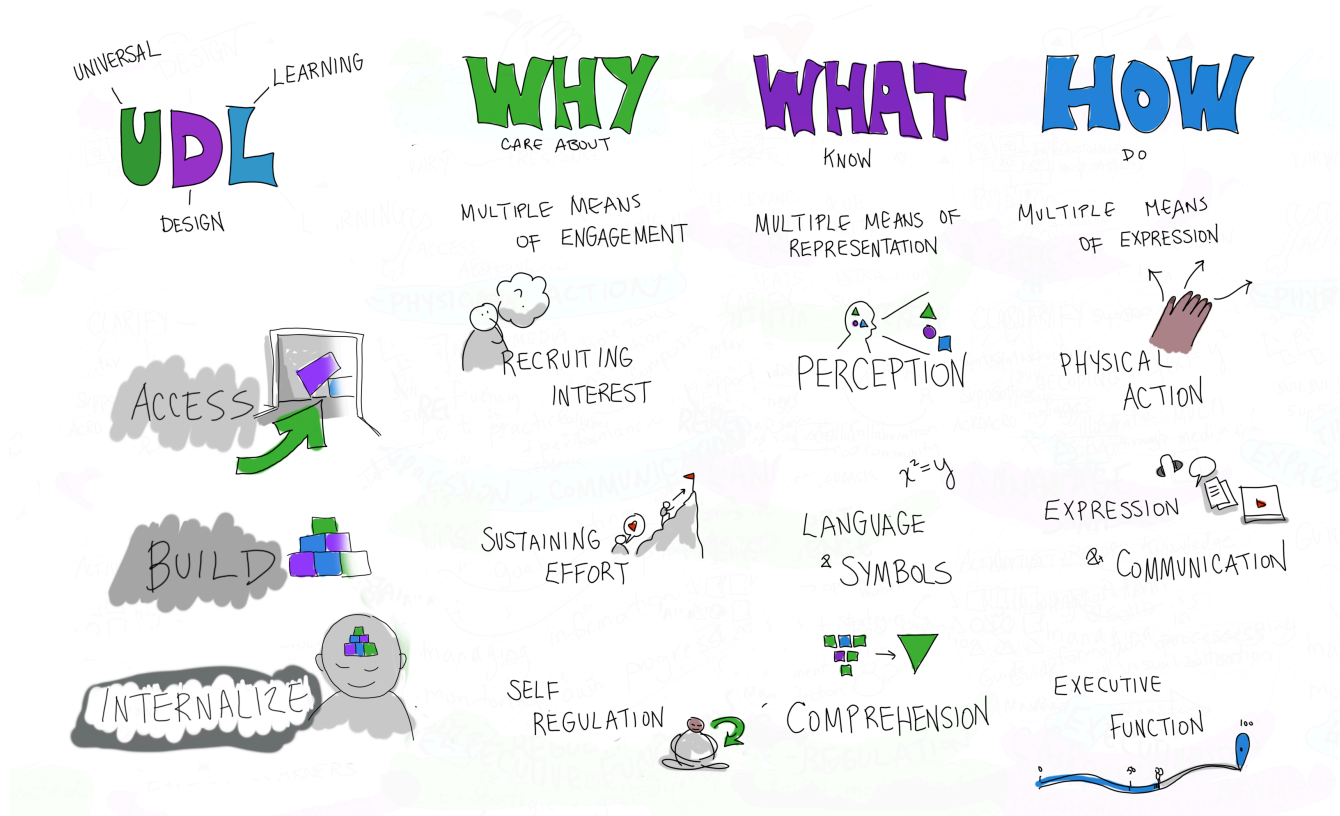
UNIVERSAL
LEARNING
UDL
DESIGN

WHY
CARE ABOUT

WHAT
KNOW

HOW
DO

MULTIPLE MEANS OF ENGAGEMENT

MULTIPLE MEANS OF REPRESENTATION

MULTIPLE MEANS OF EXPRESSION

ACCESS

RECRUITING INTEREST

PERCEPTION

PHYSICAL ACTION

BUILD

SUSTAINING EFFORT

$x^2 = y$

LANGUAGE & SYMBOLS

EXPRESSION & COMMUNICATION

INTERNALIZE

SELF REGULATION

COMPREHENSION

EXECUTIVE FUNCTION

100